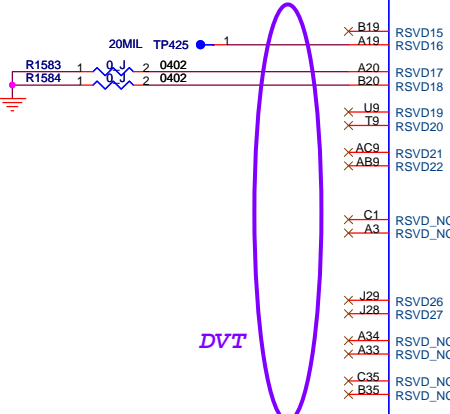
20MIL TP425 1

R1583 1 0 J 2 0402
R1584 1 0 J 2 0402

B19 RSVD15
A19 RSVD16
A20 RSVD17
B20 RSVD18
U9 RSVD19
T9 RSVD20
AC9 RSVD21
AB9 RSVD22
C1 RSVD_NC
A3 RSVD_NC
J29 RSVD26
J28 RSVD27
A34 RSVD_NC
A33 RSVD_NC
C35 RSVD_NC
B35 RSVD_NC

DVT